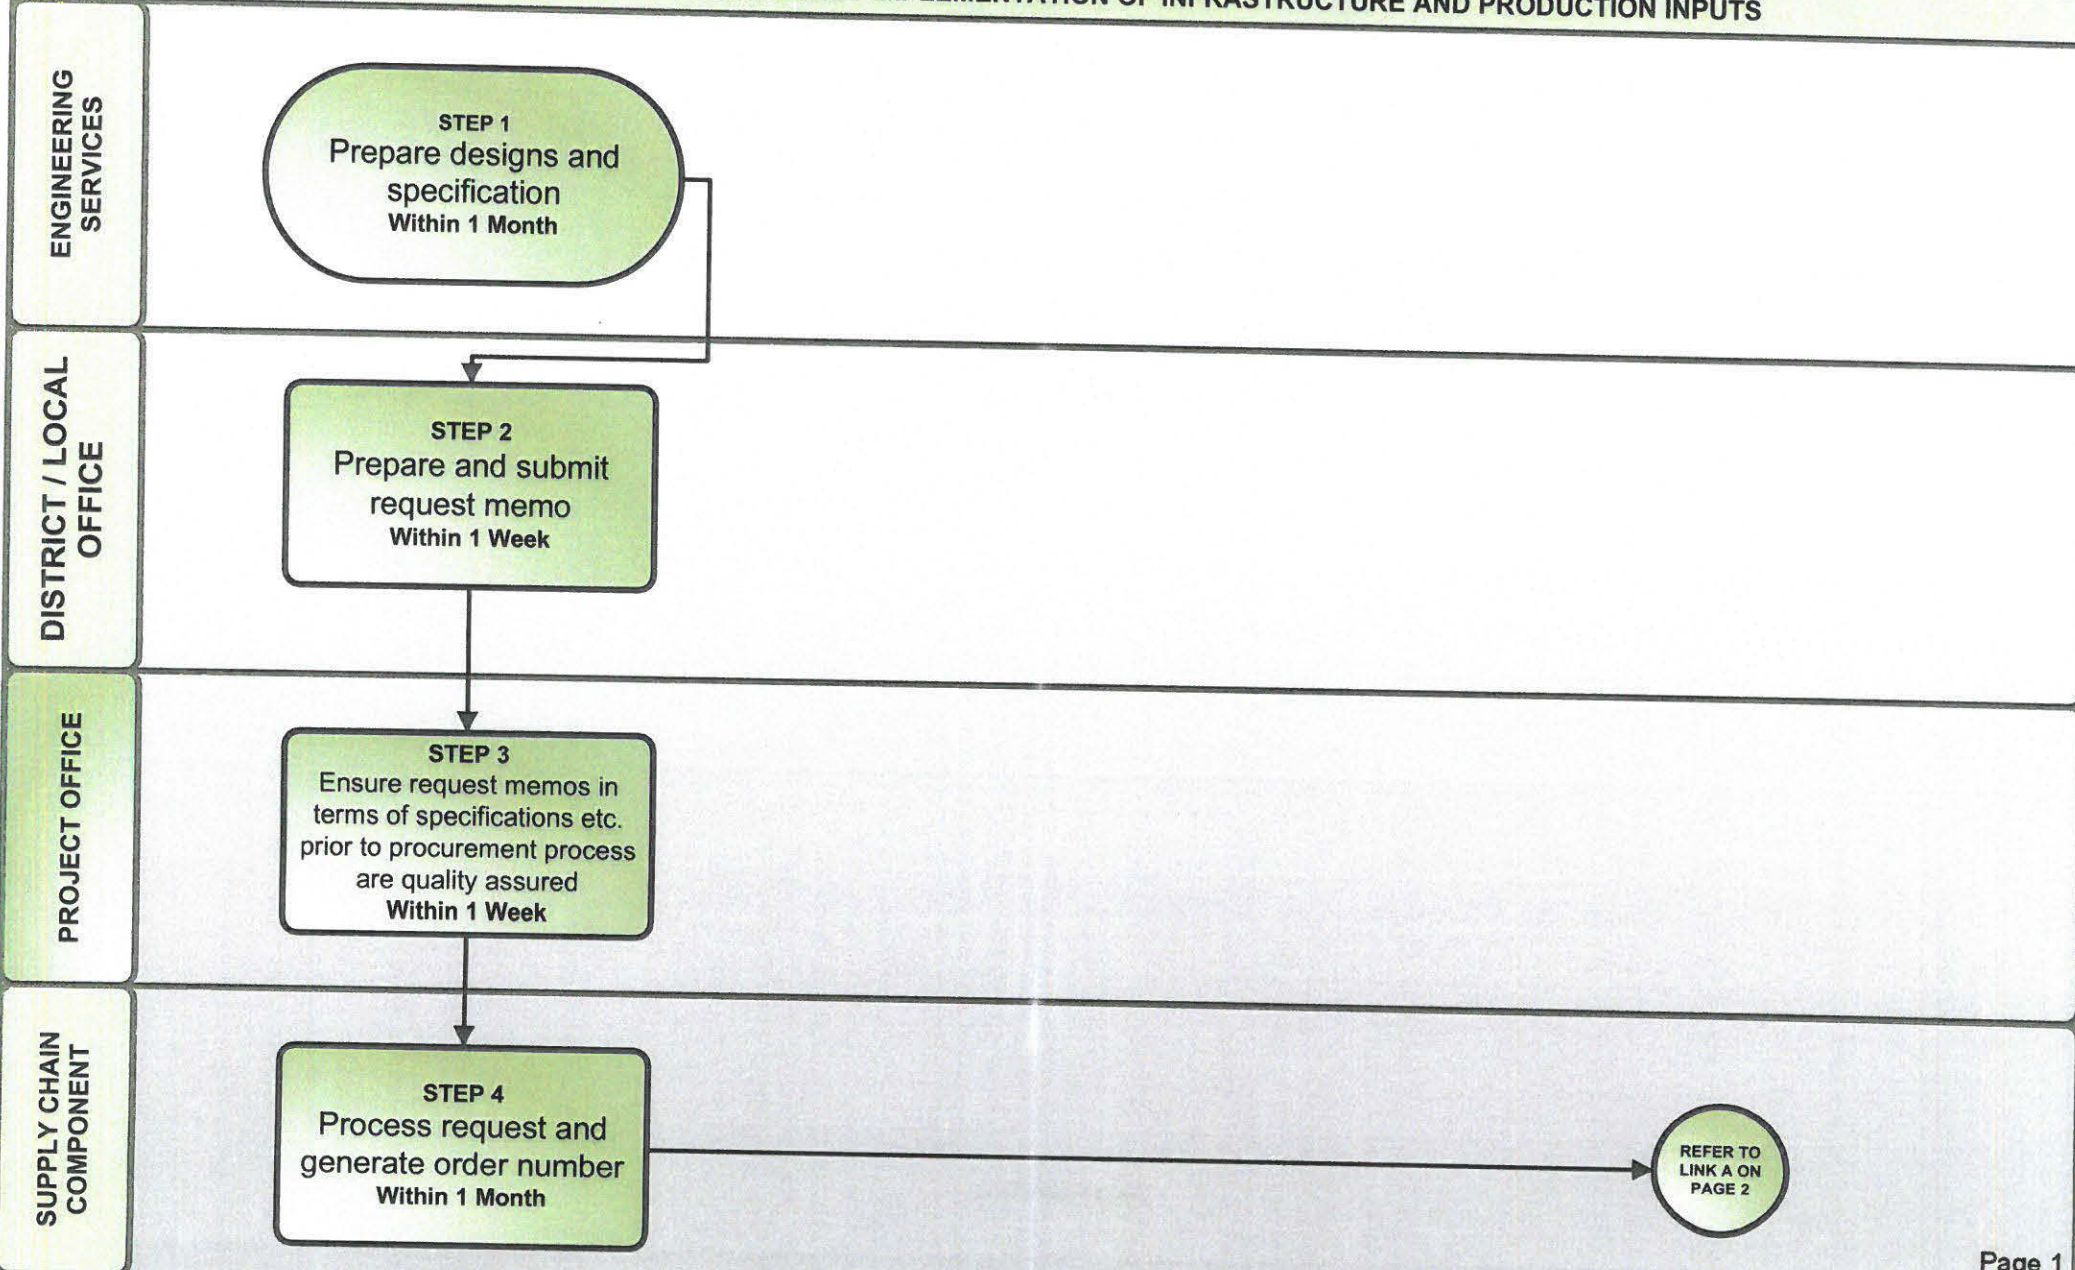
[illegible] INFRASTRUCTURE AND PRODUCTION INPUTS

ENGINEERING SERVICES

STEP 1
Prepare designs and specification
Within 1 Month

DISTRICT / LOCAL OFFICE

STEP 2
Prepare and submit request memo
Within 1 Week

PROJECT OFFICE

STEP 3
Ensure request memos in terms of specifications etc. prior to procurement process are quality assured
Within 1 Week

SUPPLY CHAIN COMPONENT

STEP 4
Process request and generate order number
Within 1 Month

REFER TO LINK A ON PAGE 2

Page 1